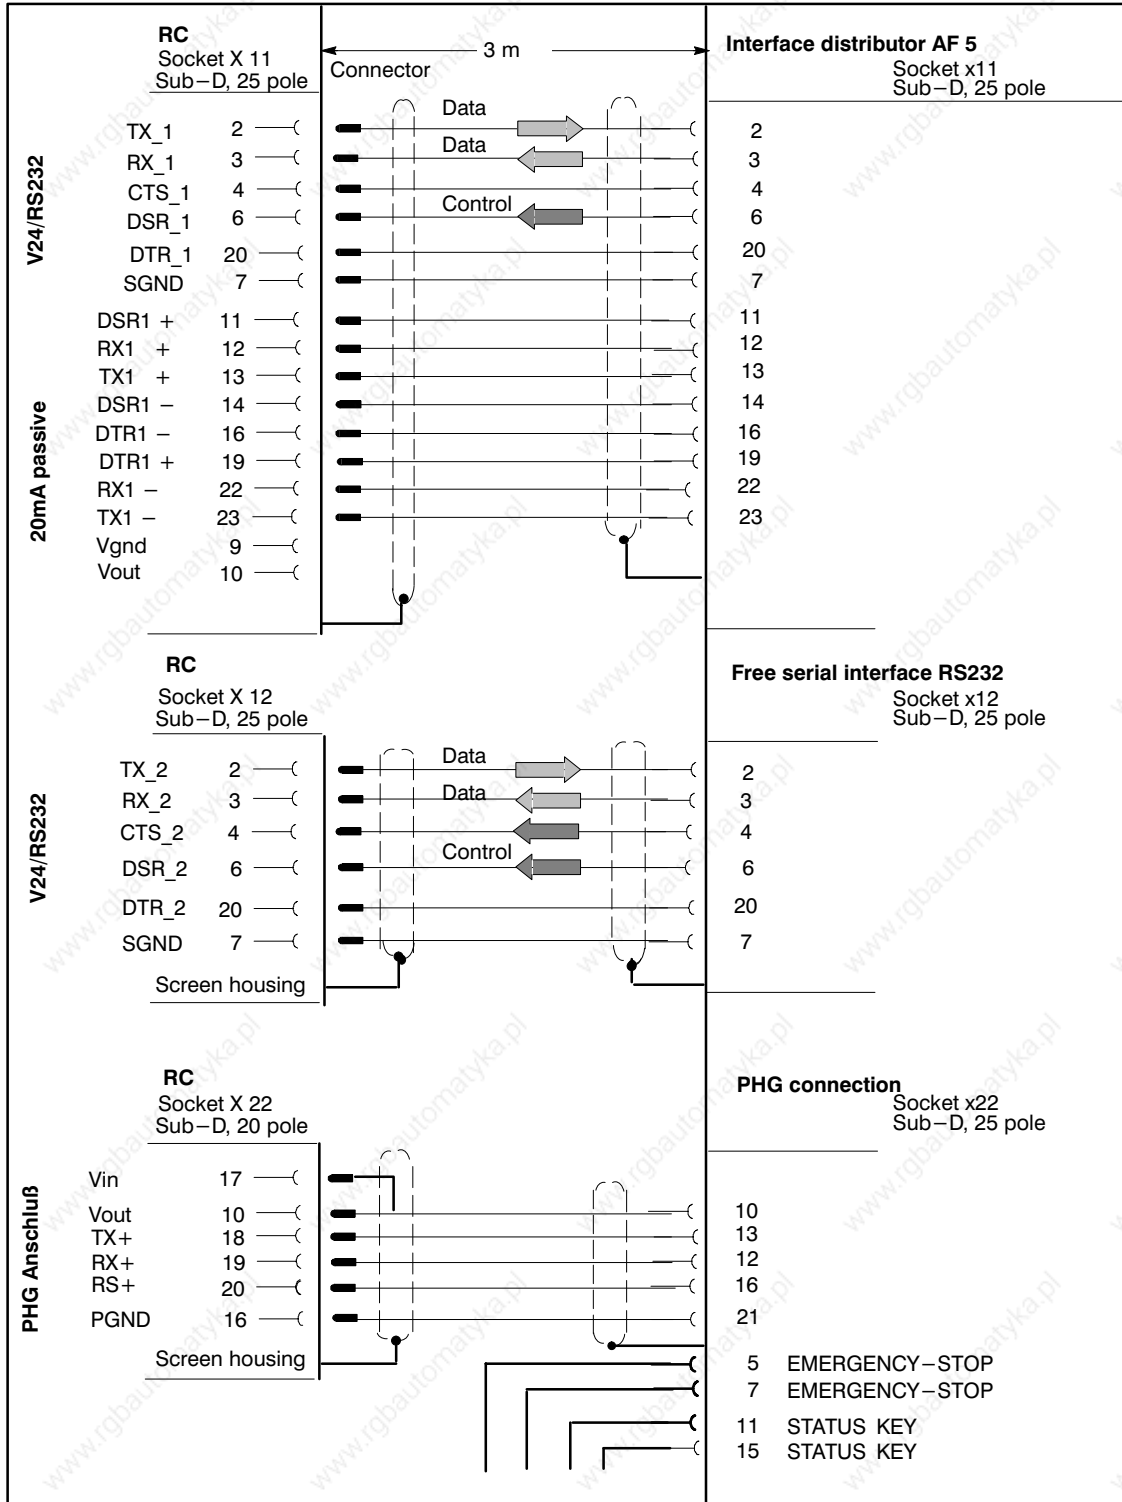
RC
Socket X 11
Sub−D, 25 pole

3 m
Connector

Interface distributor AF 5
Socket x11
Sub−D, 25 pole

V24/RS232

TX_1 2
RX_1 3
CTS_1 4
DSR_1 6
DTR_1 20
SGND 7

Data
Data
Control

2
3
4
6
20
7

20mA passive

DSR1 + 11
RX1 + 12
TX1 + 13
DSR1 − 14
DTR1 − 16
DTR1 + 19
RX1 − 22
TX1 − 23
Vgnd 9
Vout 10

11
12
13
14
16
19
22
23

RC
Socket X 12
Sub−D, 25 pole

Free serial interface RS232
Socket x12
Sub−D, 25 pole

V24/RS232

TX_2 2
RX_2 3
CTS_2 4
DSR_2 6
DTR_2 20
SGND 7
Screen housing

Data
Data
Control

2
3
4
6
20
7

RC
Socket X 22
Sub−D, 20 pole

PHG connection
Socket x22
Sub−D, 25 pole

PHG Anschluß

Vin 17
Vout 10
TX+ 18
RX+ 19
RS+ 20
PGND 16
Screen housing

10
13
12
16
21
5 EMERGENCY−STOP
7 EMERGENCY−STOP
11 STATUS KEY
15 STATUS KEY